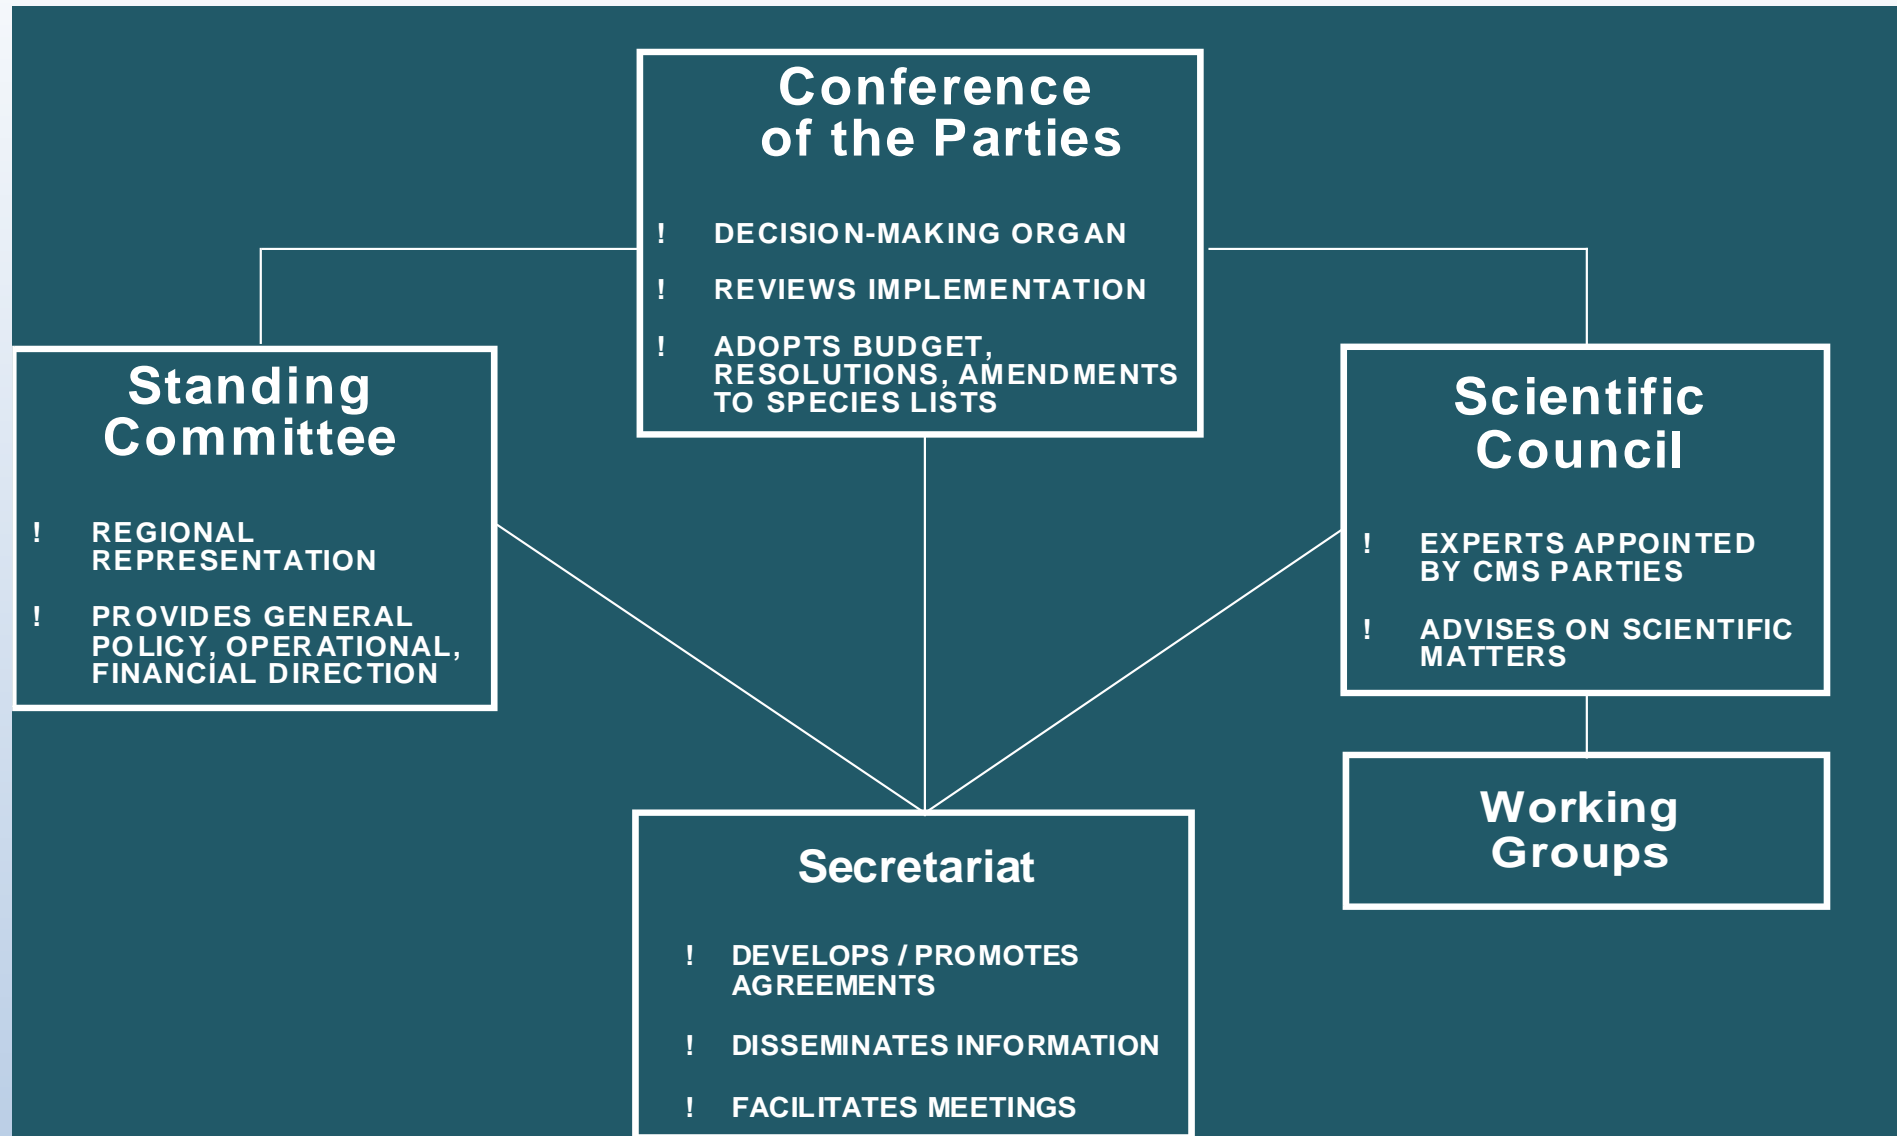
Conference of the Parties

! DECISION-MAKING ORGAN

! REVIEWS IMPLEMENTATION

! ADOPTS BUDGET, RESOLUTIONS, AMENDMENTS TO SPECIES LISTS

Standing Committee

! REGIONAL REPRESENTATION

! PROVIDES GENERAL POLICY, OPERATIONAL, FINANCIAL DIRECTION

Scientific Council

! EXPERTS APPOINTED BY CMS PARTIES

! ADVISES ON SCIENTIFIC MATTERS

Working Groups

Secretariat

! DEVELOPS / PROMOTES AGREEMENTS

! DISSEMINATES INFORMATION

! FACILITATES MEETINGS